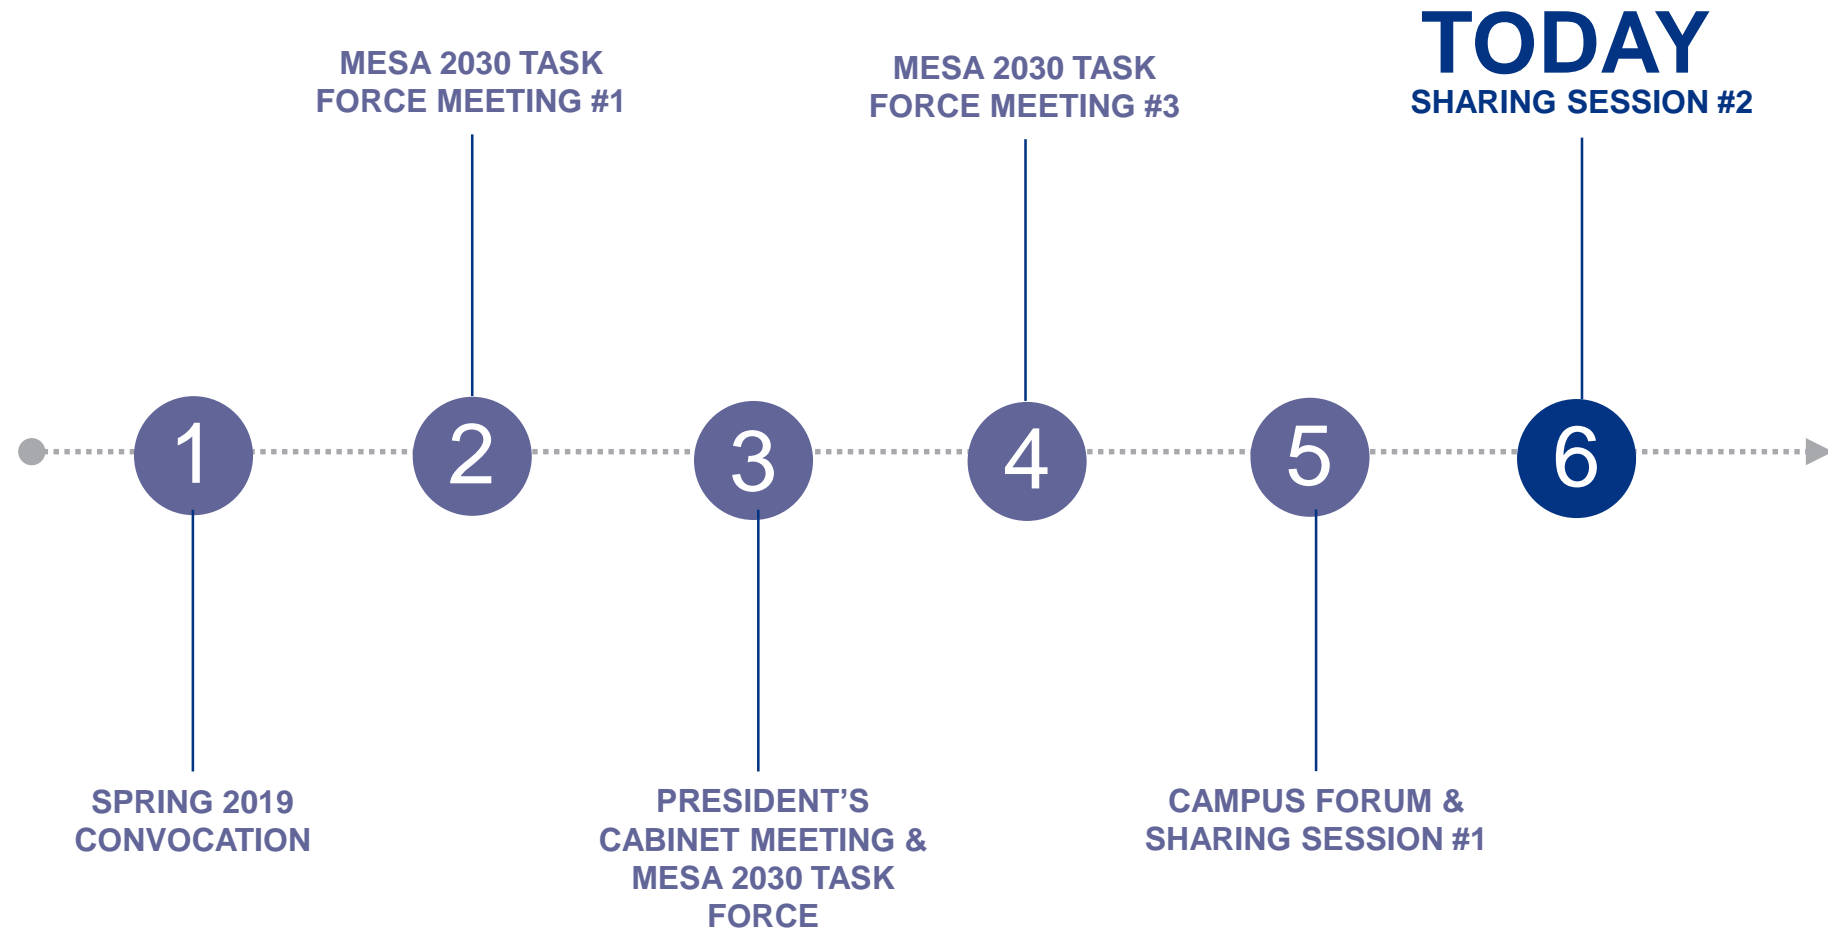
MESA 2030 TASK FORCE MEETING #1

MESA 2030 TASK FORCE MEETING #3

TODAY
SHARING SESSION #2

1

2

3

4

5

6

SPRING 2019 CONVOCATION

PRESIDENT'S CABINET MEETING & MESA 2030 TASK FORCE

CAMPUS FORUM & SHARING SESSION #1